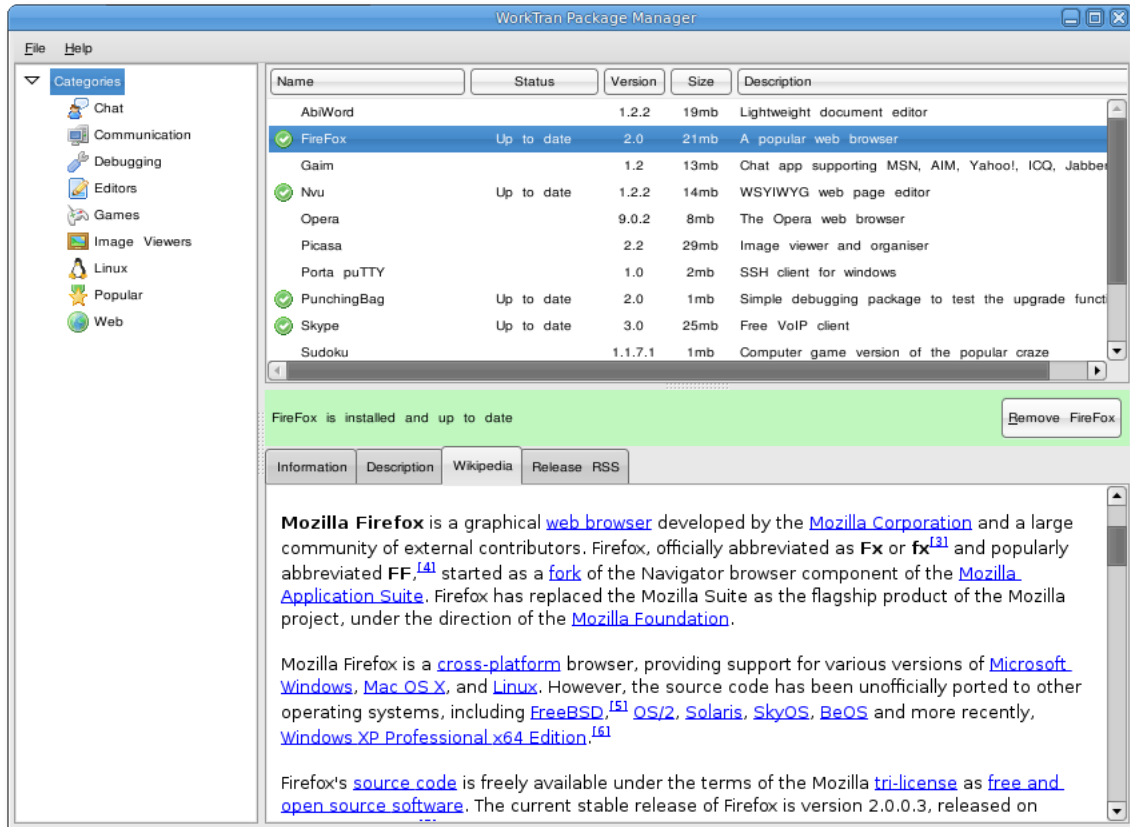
WorkTran Package Manager

File Help

Categories
Chat
Communication
Debugging
Editors
Games
Image Viewers
Linux
Popular
Web

| Name | Status | Version | Size | Description |
|---|---|---|---|---|
| AbiWord | | 1.2.2 | 19mb | Lightweight document editor |
| FireFox | Up to date | 2.0 | 21mb | A popular web browser |
| Gaim | | 1.2 | 13mb | Chat app supporting MSN, AIM, Yahoo!, ICQ, Jabber |
| Nvu | Up to date | 1.2.2 | 14mb | WSYIWYG web page editor |
| Opera | | 9.0.2 | 8mb | The Opera web browser |
| Picasa | | 2.2 | 29mb | Image viewer and organiser |
| Porta puTTY | | 1.0 | 2mb | SSH client for windows |
| PunchingBag | Up to date | 2.0 | 1mb | Simple debugging package to test the upgrade functi |
| Skype | Up to date | 3.0 | 25mb | Free VoIP client |
| Sudoku | | 1.1.7.1 | 1mb | Computer game version of the popular craze |

FireFox is installed and up to date

Remove FireFox

Information Description Wikipedia Release RSS

**Mozilla Firefox** is a graphical web browser developed by the Mozilla Corporation and a large community of external contributors. Firefox, officially abbreviated as **Fx** or **fx**[3] and popularly abbreviated **FF**,[4] started as a fork of the Navigator browser component of the Mozilla Application Suite. Firefox has replaced the Mozilla Suite as the flagship product of the Mozilla project, under the direction of the Mozilla Foundation.

Mozilla Firefox is a cross-platform browser, providing support for various versions of Microsoft Windows, Mac OS X, and Linux. However, the source code has been unofficially ported to other operating systems, including FreeBSD,[5] OS/2, Solaris, SkyOS, BeOS and more recently, Windows XP Professional x64 Edition.[6]

Firefox's source code is freely available under the terms of the Mozilla tri-license as free and open source software. The current stable release of Firefox is version 2.0.0.3, released on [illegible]